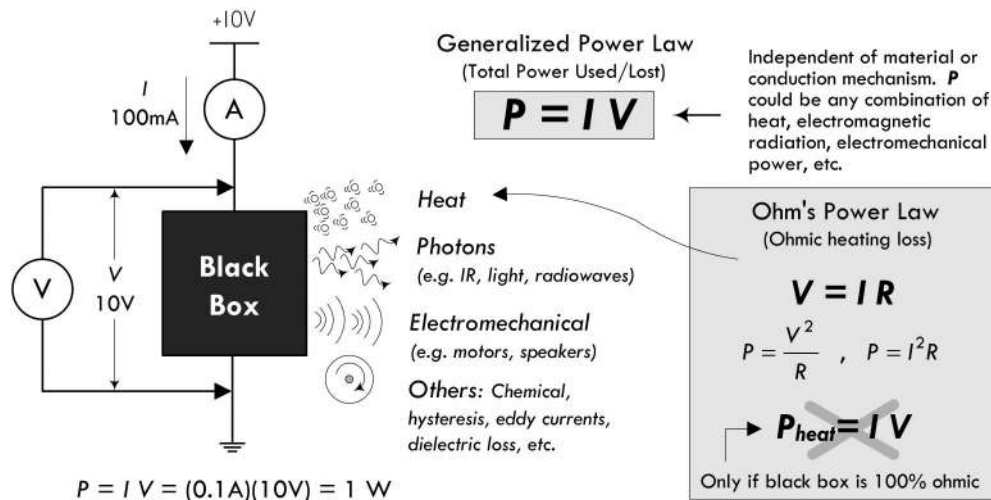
+10V

I
100mA

A

V

V
10V

Black Box

Generalized Power Law
(Total Power Used/Lost)

$P = I\,V$

Independent of material or conduction mechanism. P could be any combination of heat, electromagnetic radiation, electromechanical power, etc.

Heat

Photons
(e.g. IR, light, radiowaves)

Electromechanical
(e.g. motors, speakers)

Others: Chemical, hysteresis, eddy currents, dielectric loss, etc.

Ohm's Power Law
(Ohmic heating loss)

$V = I\,R$

$P = \frac{V^2}{R}$ , $P = I^2R$

$P_{heat} = I\,V$

Only if black box is 100% ohmic

$P = I\,V = (0.1A)(10V) = 1\ W$